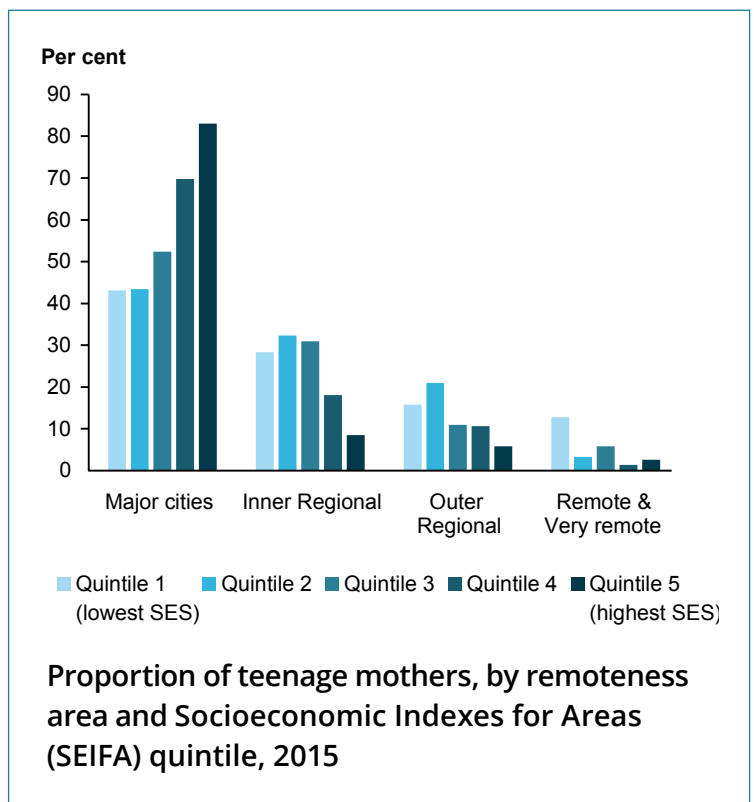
Per cent

90
80
70
60
50
40
30
20
10
0

Major cities
Inner Regional
Outer Regional
Remote & Very remote

Quintile 1 (lowest SES)
Quintile 2
Quintile 3
Quintile 4
Quintile 5 (highest SES)

Proportion of teenage mothers, by remoteness area and Socioeconomic Indexes for Areas (SEIFA) quintile, 2015